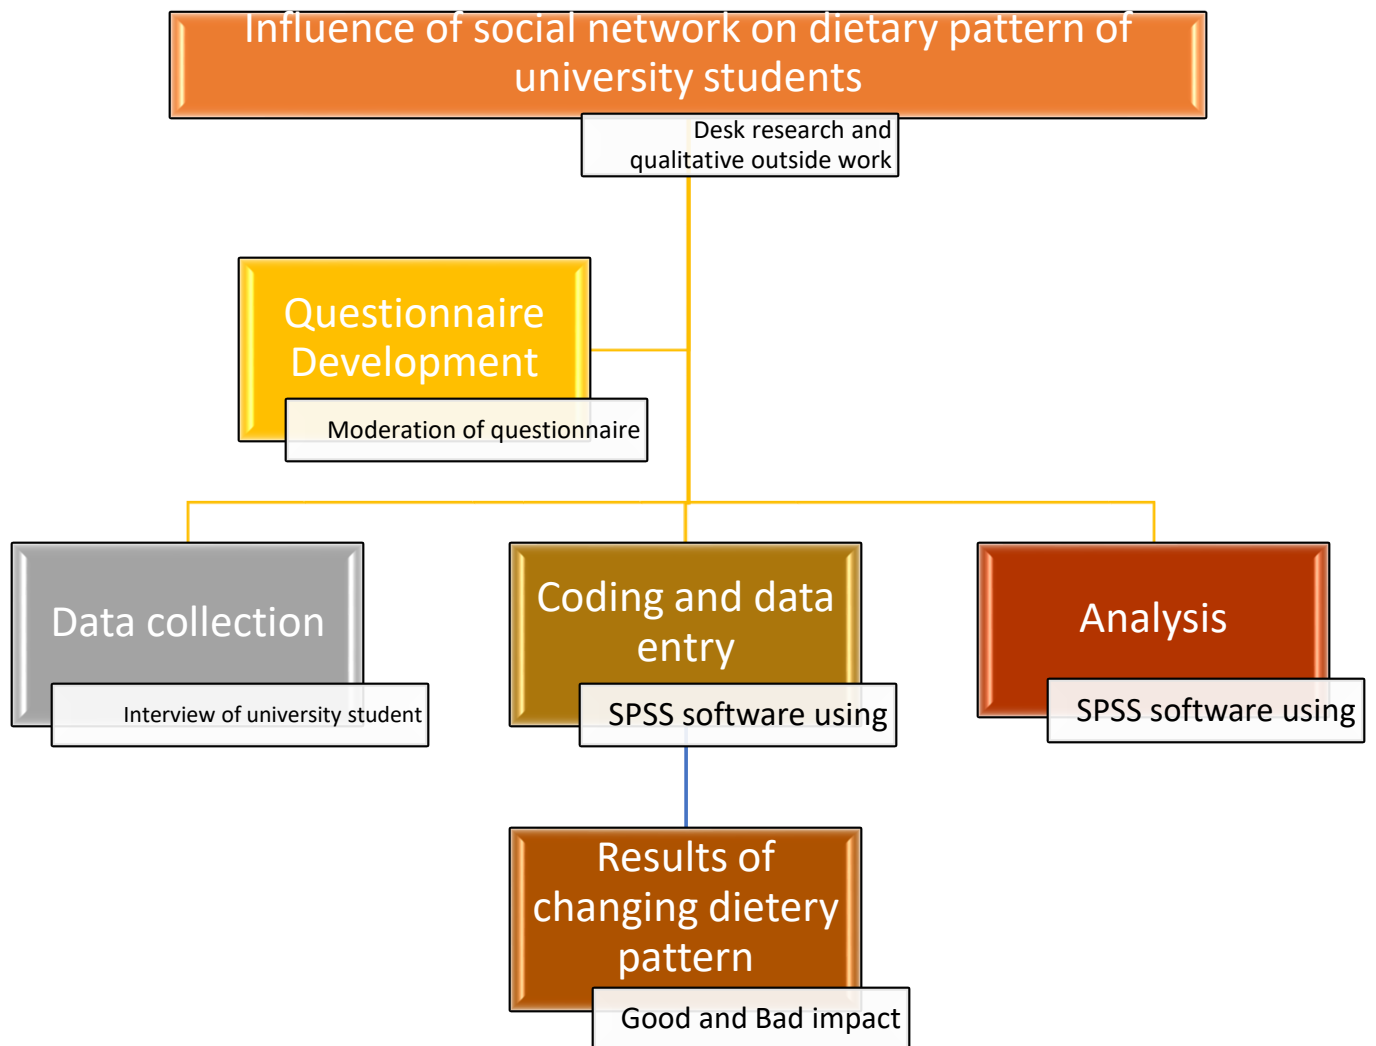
Influence of social network on dietary pattern of university students

Desk research and qualitative outside work

Questionnaire Development

Moderation of questionnaire

Data collection

Interview of university student

Coding and data entry

SPSS software using

Analysis

SPSS software using

Results of changing dietery pattern

Good and Bad impact